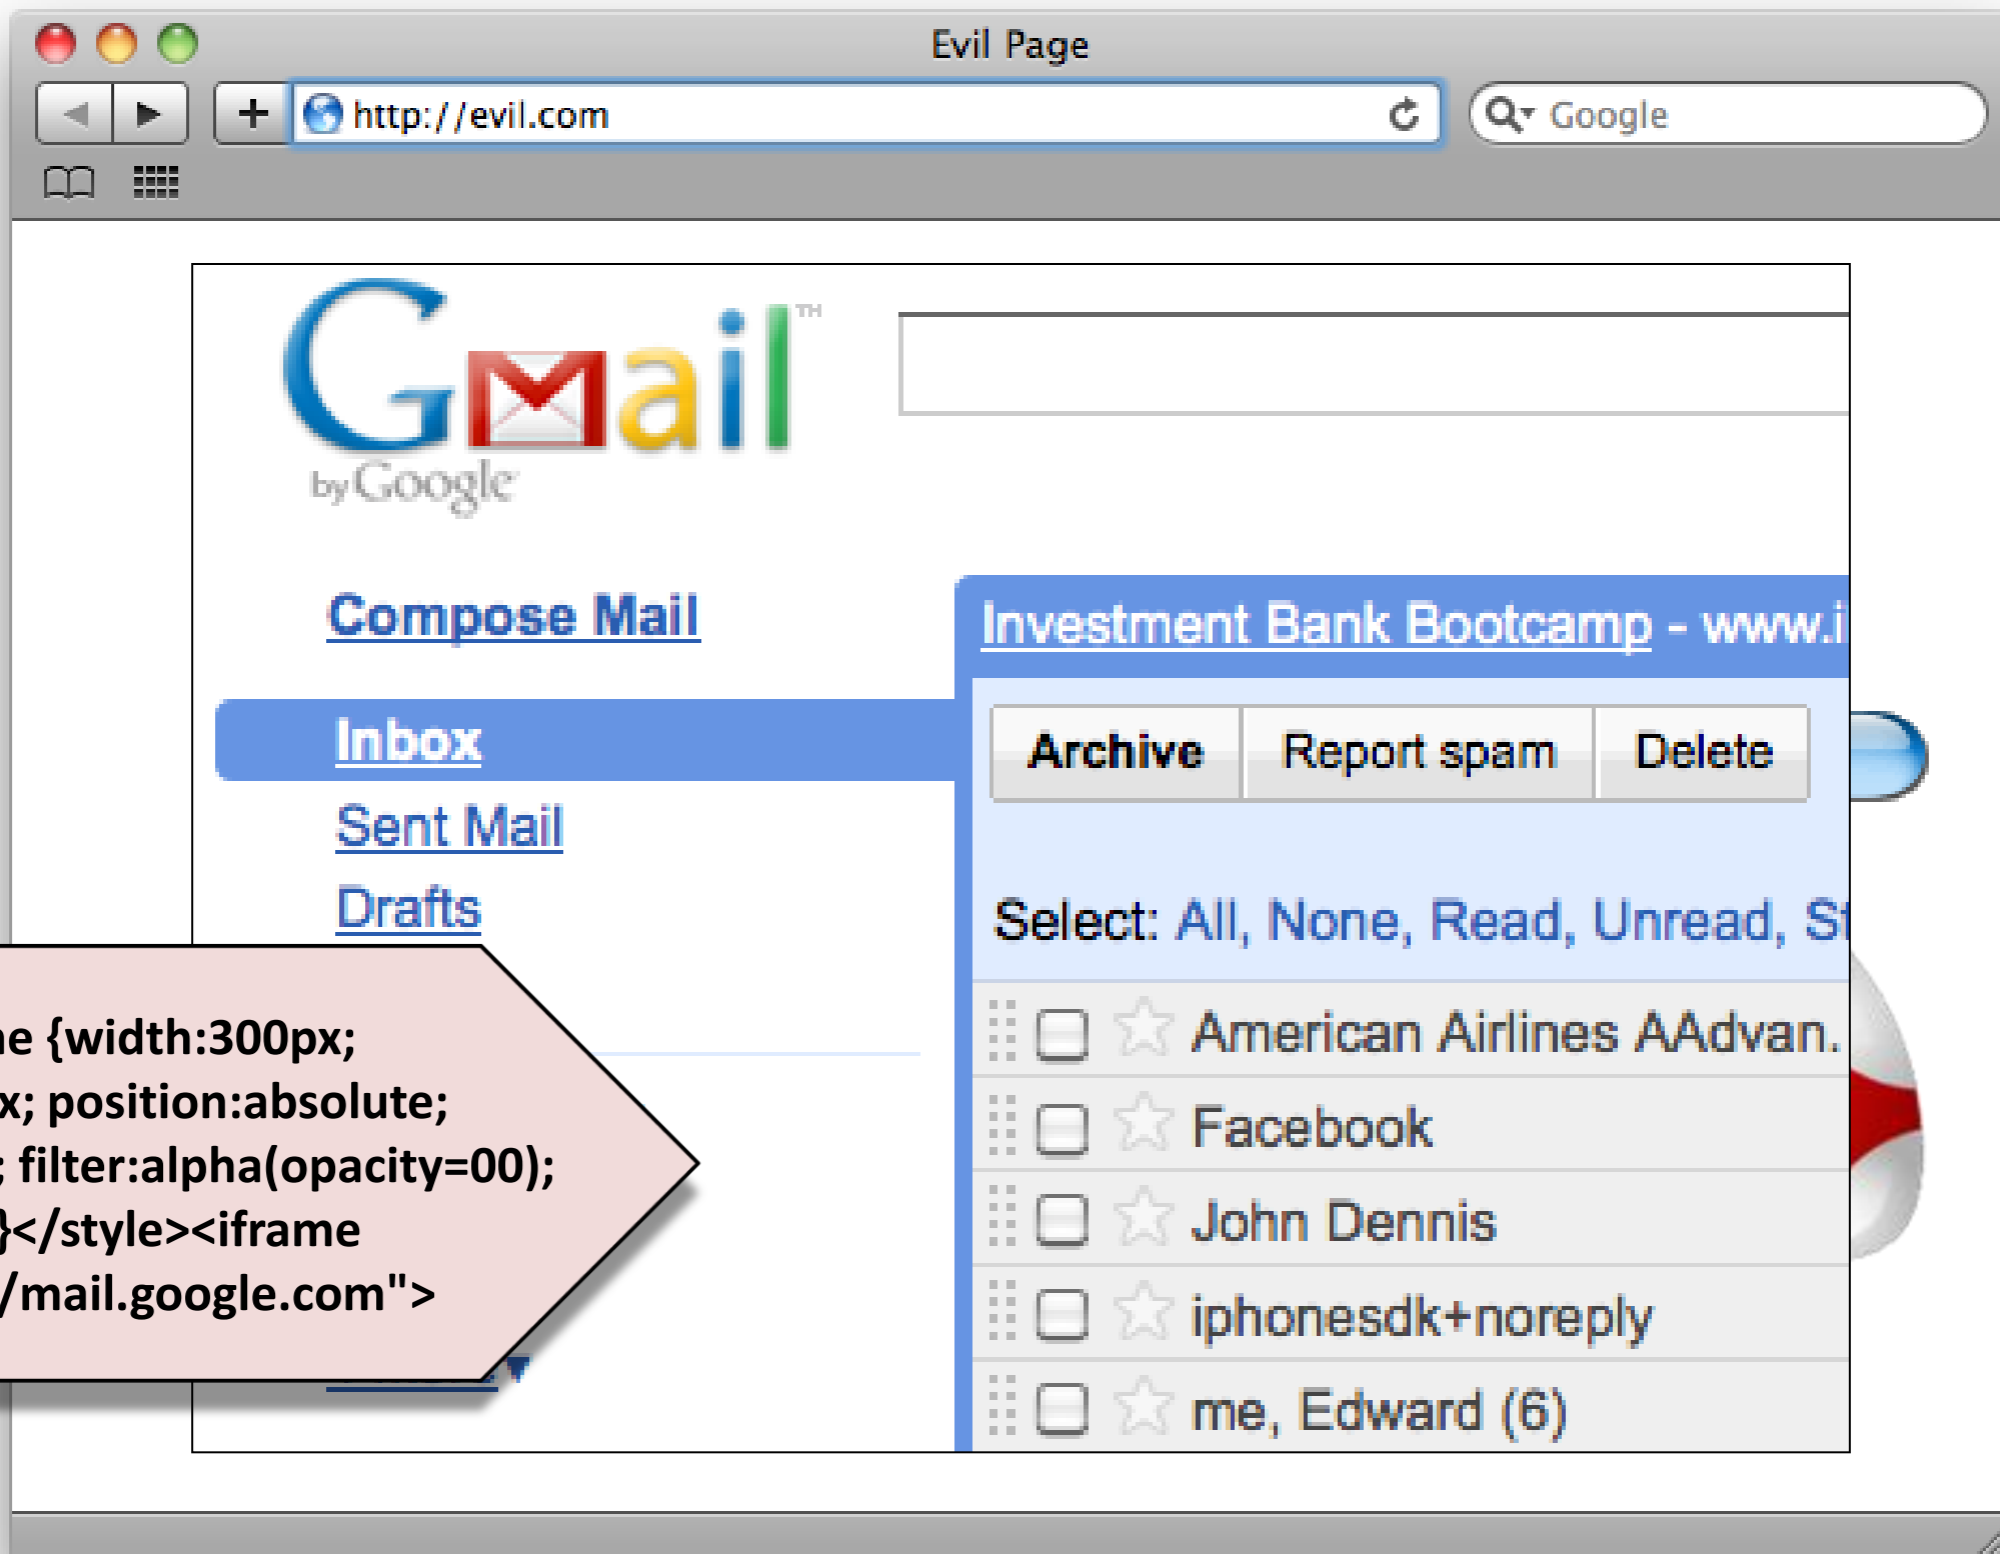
Evil Page

http://evil.com

Google

Gmail™
by Google

Compose Mail

Inbox

Sent Mail

Drafts

Investment Bank Bootcamp - www.i

Archive | Report spam | Delete

Select: All, None, Read, Unread, St

American Airlines AAdvan.

Facebook

John Dennis

iphonesdk+noreply

me, Edward (6)

e {width:300px;
x; position:absolute;
; filter:alpha(opacity=00);
}</style><iframe
/mail.google.com">